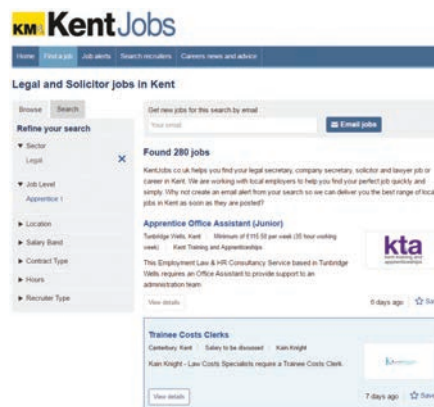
KM KentJobs

Home | Find a job | Job alerts | Search recruiters | Careers news and advice

Legal and Solicitor jobs in Kent

Browse | Search

Refine your search

▼ Sector
Legal ✕

▼ Job Level
Apprentice /

▶ Location
▶ Salary Band
▶ Contract Type
▶ Hours
▶ Recruiter Type

Get new jobs for this search by email
Your email
Email jobs

Found 280 jobs

KentJobs.co.uk helps you find your legal secretary, company secretary, solicitor and lawyer job or career in Kent. We are working with local employers to help you find your perfect job quickly and simply. Why not create an email alert from your search so we can deliver you the best range of local jobs in Kent as soon as they are posted?

Apprentice Office Assistant (Junior)
Tunbridge Wells, Kent | Minimum of £115.50 per week (35 hour working week) | Kent Training and Apprenticeships

This Employment Law & HR Consultancy Service based in Tunbridge Wells requires an Office Assistant to provide support to an administration team

kta
kent training and apprenticeships

View details
6 days ago ☆ Sa

Trainee Costs Clerks
Canterbury, Kent | Salary to be discussed | Kain Knight

Kain Knight - Law Costs Specialists require a Trainee Costs Clerk.

View details
7 days ago ☆ Save